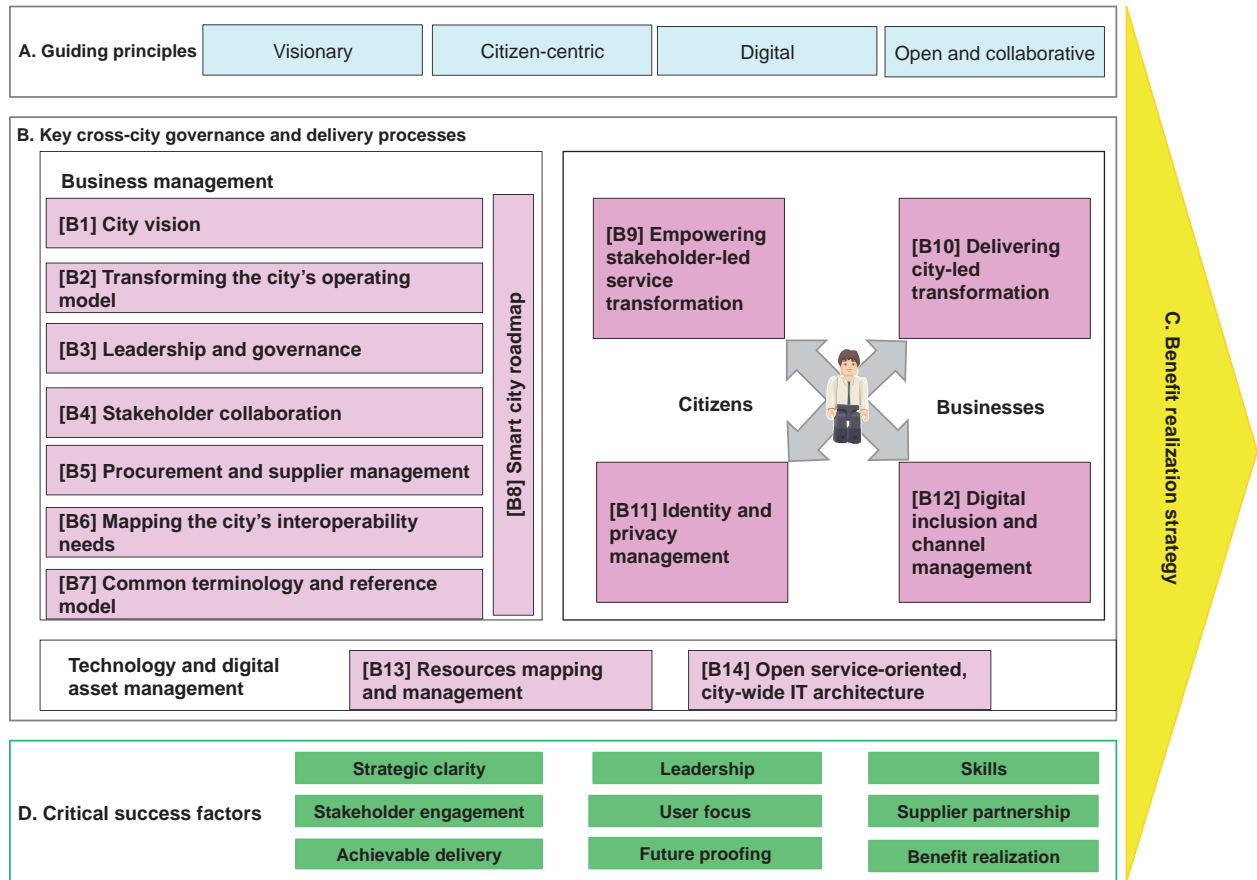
A. Guiding principles

Visionary

Citizen-centric

Digital

Open and collaborative

B. Key cross-city governance and delivery processes

Business management

[B1] City vision

[B2] Transforming the city's operating model

[B3] Leadership and governance

[B4] Stakeholder collaboration

[B5] Procurement and supplier management

[B6] Mapping the city's interoperability needs

[B7] Common terminology and reference model

[B8] Smart city roadmap

[B9] Empowering stakeholder-led service transformation

[B10] Delivering city-led transformation

Citizens

Businesses

[B11] Identity and privacy management

[B12] Digital inclusion and channel management

Technology and digital asset management

[B13] Resources mapping and management

[B14] Open service-oriented, city-wide IT architecture

C. Benefit realization strategy

D. Critical success factors

Strategic clarity

Leadership

Skills

Stakeholder engagement

User focus

Supplier partnership

Achievable delivery

Future proofing

Benefit realization